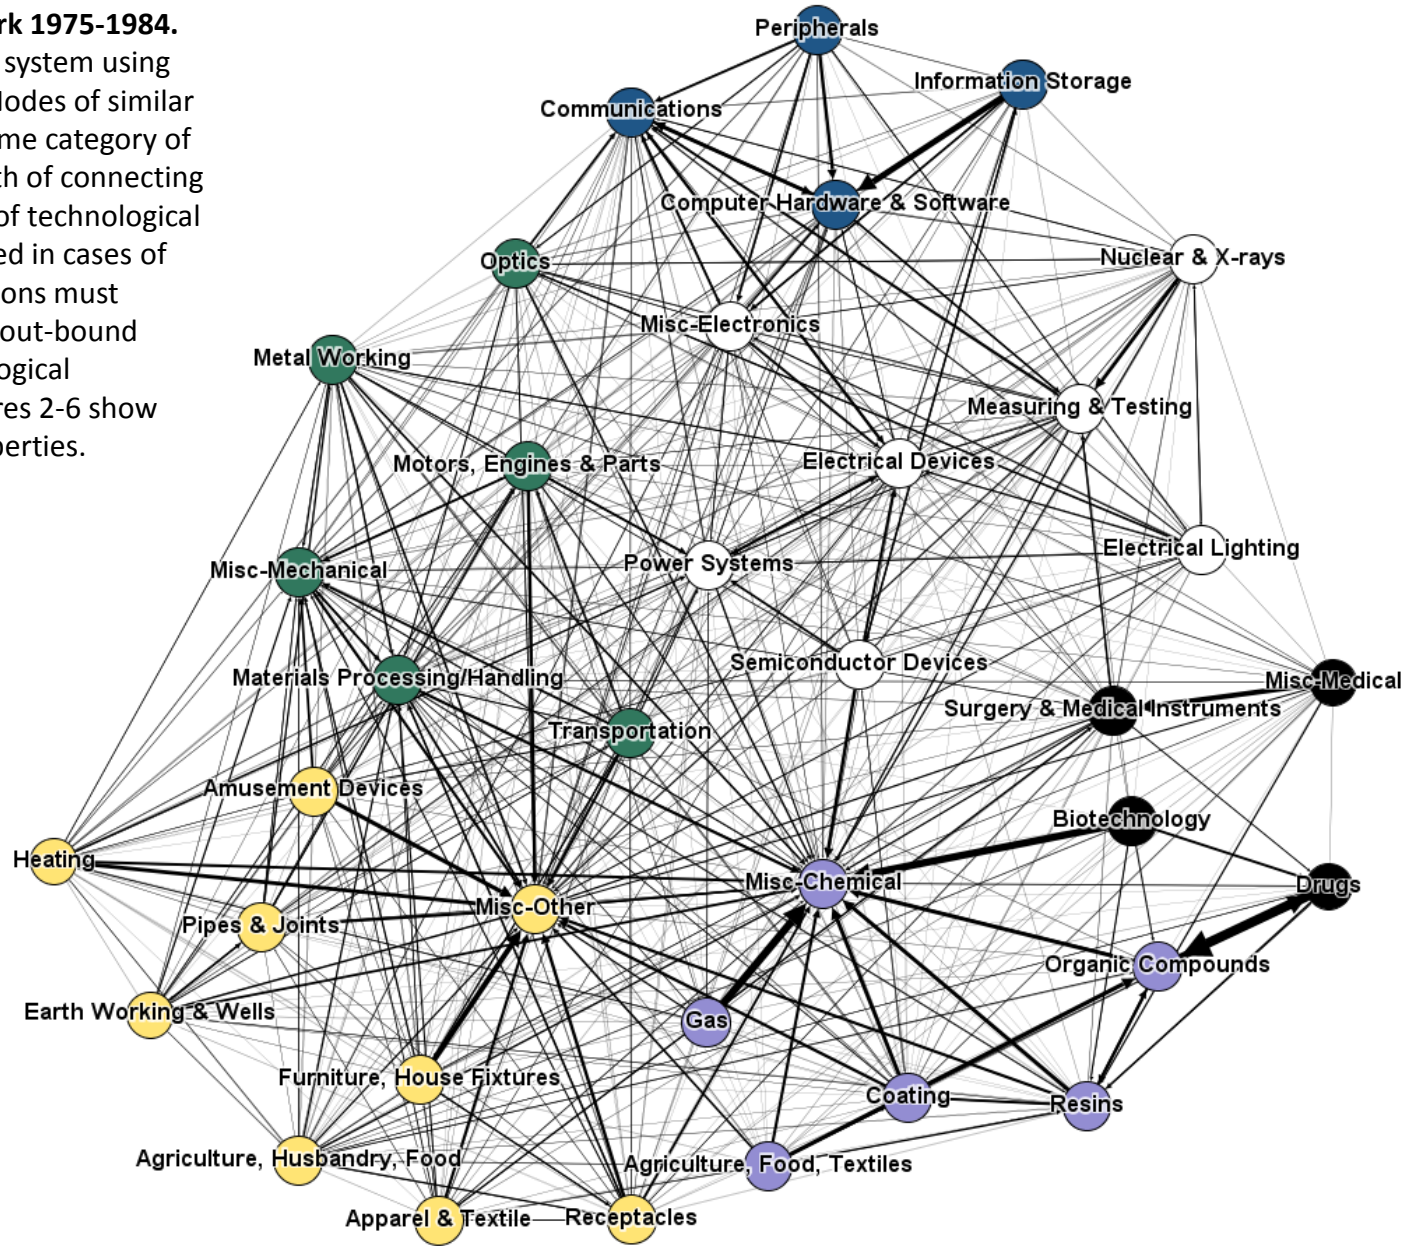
rk 1975-1984.
system using
Nodes of similar
me category of
th of connecting
of technological
ed in cases of
ons must
out-bound
ogical
es 2-6 show
perties.

Peripherals
Information Storage
Communications
Computer Hardware & Software
Nuclear & X-rays
Optics
Misc-Electronics
Metal Working
Measuring & Testing
Motors, Engines & Parts
Electrical Devices
Electrical Lighting
Misc-Mechanical
Power Systems
Semiconductor Devices
Materials Processing/Handling
Misc-Medical
Surgery & Medical Instruments
Transportation
Amusement Devices
Biotechnology
Heating
Misc-Chemical
Drugs
Misc-Other
Pipes & Joints
Organic Compounds
Earth Working & Wells
Gas
Furniture, House Fixtures
Coating
Resins
Agriculture, Husbandry, Food
Agriculture, Food, Textiles
Apparel & Textile
Receptacles